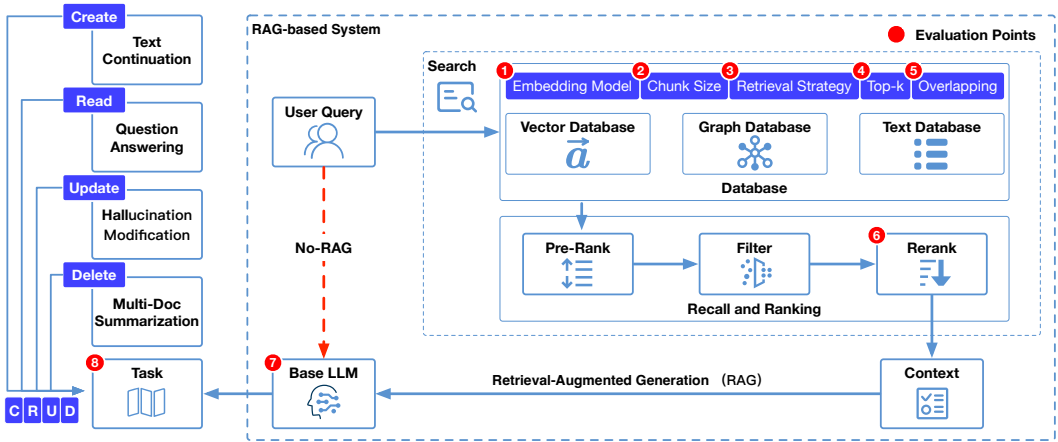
Create
Text Continuation

Read
Question Answering

Update
Hallucination Modification

Delete
Multi-Doc Summarization

8 Task

C R U D

RAG-based System

Evaluation Points

Search

1 Embedding Model 2 Chunk Size 3 Retrieval Strategy 4 Top-k 5 Overlapping

User Query

Vector Database $\vec{a}$

Graph Database

Text Database

Database

No-RAG

Pre-Rank

Filter

6 Rerank

Recall and Ranking

7 Base LLM

Retrieval-Augmented Generation （RAG）

Context